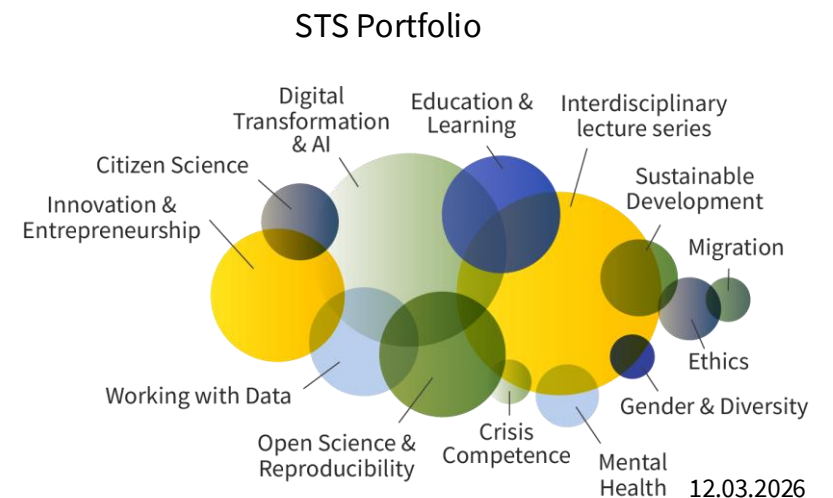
STS Portfolio

Digital Transformation & AI

Education & Learning

Interdisciplinary lecture series

Citizen Science

Sustainable Development

Innovation & Entrepreneurship

Migration

Ethics

Working with Data

Gender & Diversity

Open Science & Reproducibility

Crisis Competence

Mental Health

12.03.2026